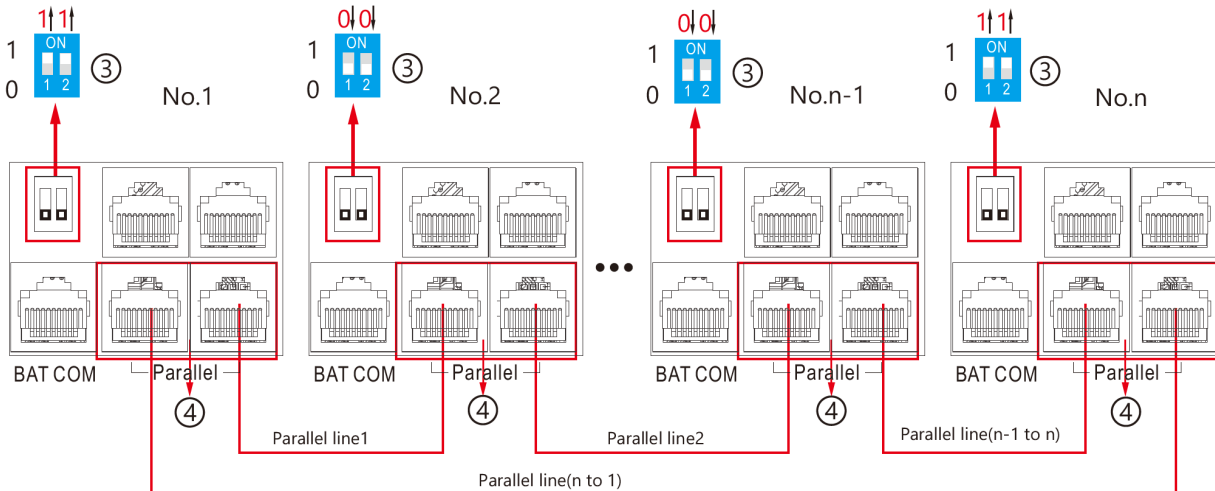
1↑1↑
1
0
ON
1 2
③
No.1

0↓0↓
1
0
ON
1 2
③
No.2

0↓0↓
1
0
ON
1 2
③
No.n-1

1↑1↑
1
0
ON
1 2
③
No.n

BAT COM
Parallel
④

BAT COM
Parallel
④

BAT COM
Parallel
④

BAT COM
Parallel
④

Parallel line1
Parallel line2
Parallel line(n-1 to n)
Parallel line(n to 1)